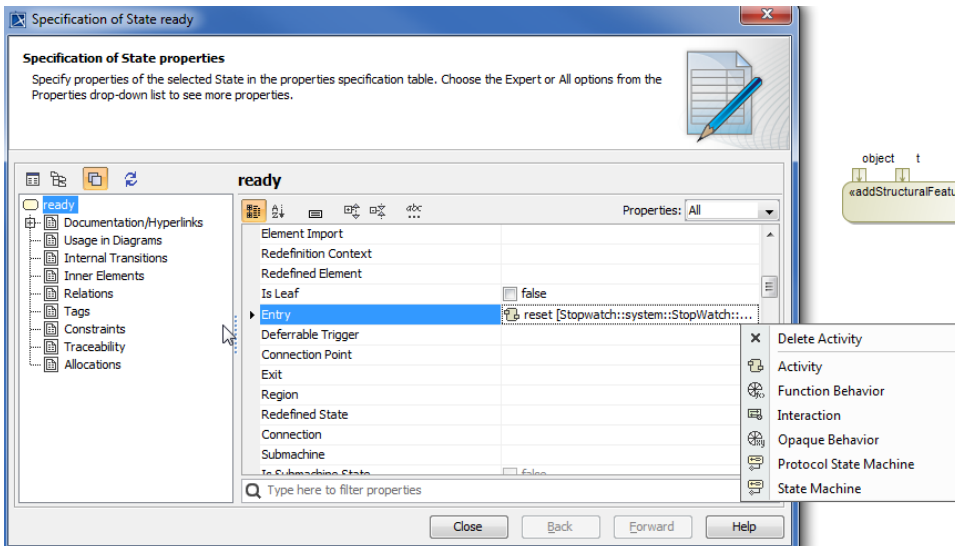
Specification of State ready

Specification of State properties

Specify properties of the selected State in the properties specification table. Choose the Expert or All options from the Properties drop-down list to see more properties.

ready

ready
Documentation/Hyperlinks
Usage in Diagrams
Internal Transitions
Inner Elements
Relations
Tags
Constraints
Traceability
Allocations

Properties: All

| | |
|---|---|
| Element Import | |
| Redefinition Context | |
| Redefined Element | |
| Is Leaf | false |
| Entry | reset [Stopwatch::system::StopWatch::... |
| Deferrable Trigger | |
| Connection Point | |
| Exit | |
| Region | |
| Redefined State | |
| Connection | |
| Submachine | |
| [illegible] | false |

Type here to filter properties

Delete Activity
Activity
Function Behavior
Interaction
Opaque Behavior
Protocol State Machine
State Machine

Close Back Forward Help

object t
«addStructuralFeatu